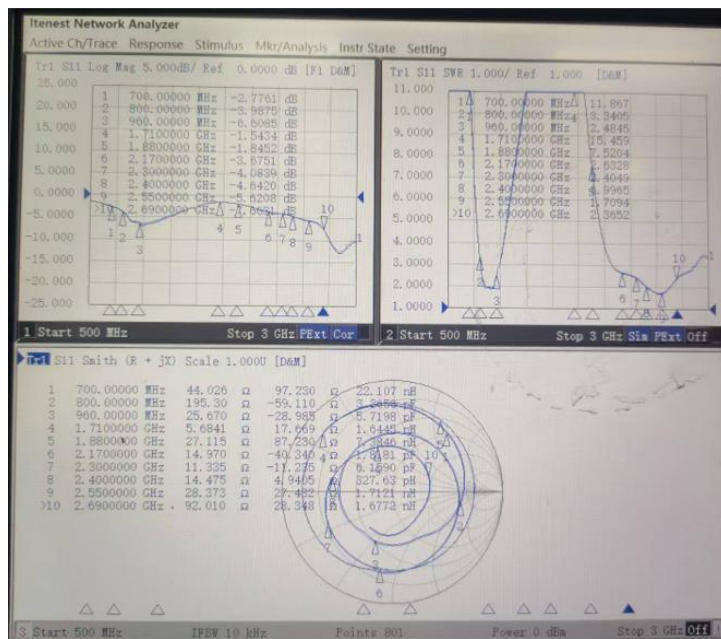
Itenest Network Analyzer
Active Ch/Trace Response Stimulus Mkr/Analysis Instr State Setting

Tr1 S11 Log Mag 5.000dB/ Ref 0.0000 dB [F1 D&M]
25.000
20.000
15.000
10.000
5.0000
0.0000
-5.0000
-10.000
-15.000
-20.000
-25.000

| | | |
|---|---|---|
| 1 | 700.00000 MHz | -2.7761 dB |
| 2 | 800.00000 MHz | -3.9875 dB |
| 3 | 960.00000 MHz | -6.6085 dB |
| 4 | 1.7100000 GHz | -1.5434 dB |
| 5 | 1.8800000 GHz | -1.8452 dB |
| 6 | 2.1700000 GHz | -3.6751 dB |
| 7 | 2.3000000 GHz | -4.0839 dB |
| 8 | 2.4000000 GHz | -4.6420 dB |
| 9 | 2.5500000 GHz | -5.6208 dB |
| >10 | 2.6900000 GHz | -4.9651 dB |

1 2 3 4 5 6 7 8 9 10

1 Start 500 MHz Stop 3 GHz PExt Cor

Tr1 S11 SWR 1.000/ Ref 1.000 [D&M]
11.000
10.000
9.0000
8.0000
7.0000
6.0000
5.0000
4.0000
3.0000
2.0000
1.0000

| | | |
|---|---|---|
| 1 | 700.00000 MHz | 11.867 |
| 2 | 800.00000 MHz | 3.3405 |
| 3 | 960.00000 MHz | 2.4845 |
| 4 | 1.7100000 GHz | 15.459 |
| 5 | 1.8800000 GHz | 7.5204 |
| 6 | 2.1700000 GHz | 2.5328 |
| 7 | 2.3000000 GHz | 2.4049 |
| 8 | 2.4000000 GHz | 3.9965 |
| 9 | 2.5500000 GHz | 1.7094 |
| >10 | 2.6900000 GHz | 2.3652 |

3 6 7 10

2 Start 500 MHz Stop 3 GHz Sim PExt Off

Tr1 S11 Smith (R + jX) Scale 1.000U [D&M]

| | | | | | | |
|---|---|---|---|---|---|---|
| 1 | 700.00000 MHz | 44.026 | Ω | 97.230 | Ω | 22.107 nH |
| 2 | 800.00000 MHz | 195.30 | Ω | -59.110 | Ω | 3.3658 pF |
| 3 | 960.00000 MHz | 25.670 | Ω | -28.985 | Ω | 5.7198 pF |
| 4 | 1.7100000 GHz | 5.6841 | Ω | 17.669 | Ω | 1.6445 nH |
| 5 | 1.8800000 GHz | 27.115 | Ω | 87.230 | Ω | 7.3846 nH |
| 6 | 2.1700000 GHz | 14.970 | Ω | -40.346 | Ω | 1.8181 pF |
| 7 | 2.3000000 GHz | 11.335 | Ω | -11.235 | Ω | 6.1590 pF |
| 8 | 2.4000000 GHz | 14.475 | Ω | 4.9405 | Ω | 327.63 pH |
| 9 | 2.5500000 GHz | 28.373 | Ω | 27.482 | Ω | 1.7121 nH |
| >10 | 2.6900000 GHz | 92.010 | Ω | 28.348 | Ω | 1.6772 nH |

10 3 6 7

3 Start 500 MHz IFBW 10 kHz Points 801 Power 0 dBm Stop 3 GHz Off